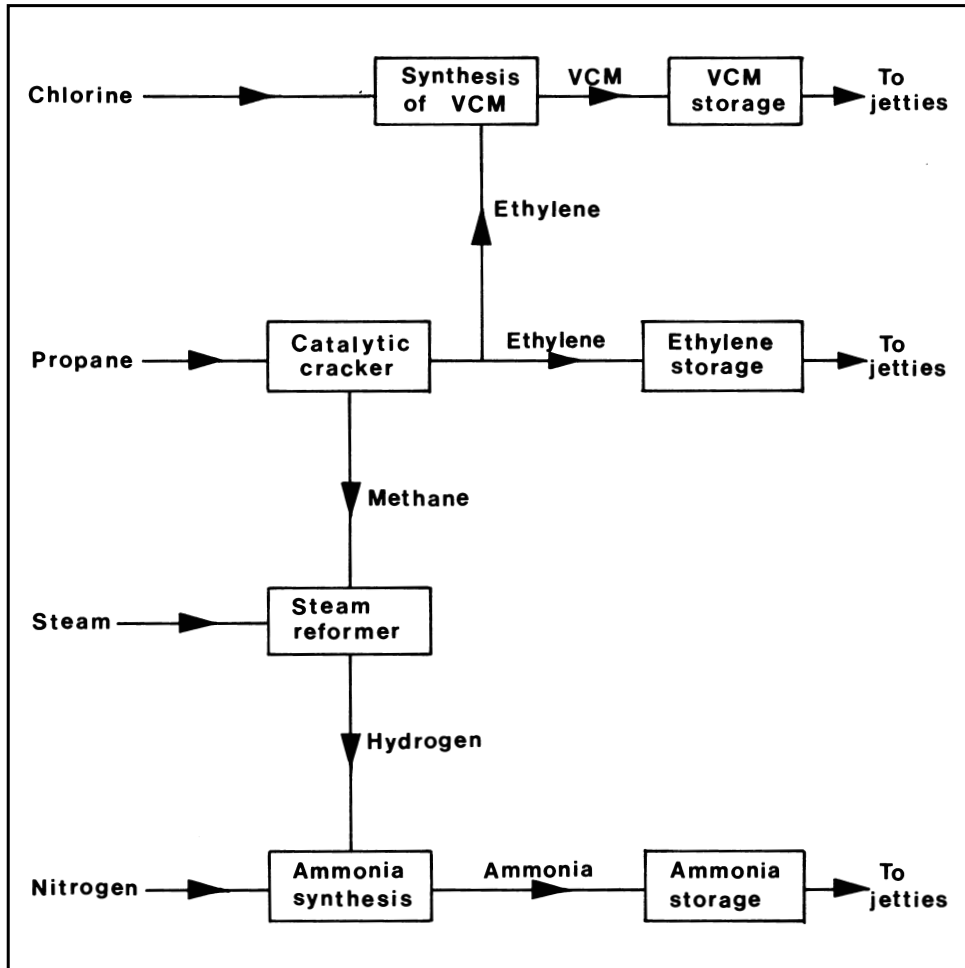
Chlorine

Synthesis of VCM

VCM

VCM storage

To jetties

Ethylene

Propane

Catalytic cracker

Ethylene

Ethylene storage

To jetties

Methane

Steam

Steam reformer

Hydrogen

Nitrogen

Ammonia synthesis

Ammonia

Ammonia storage

To jetties